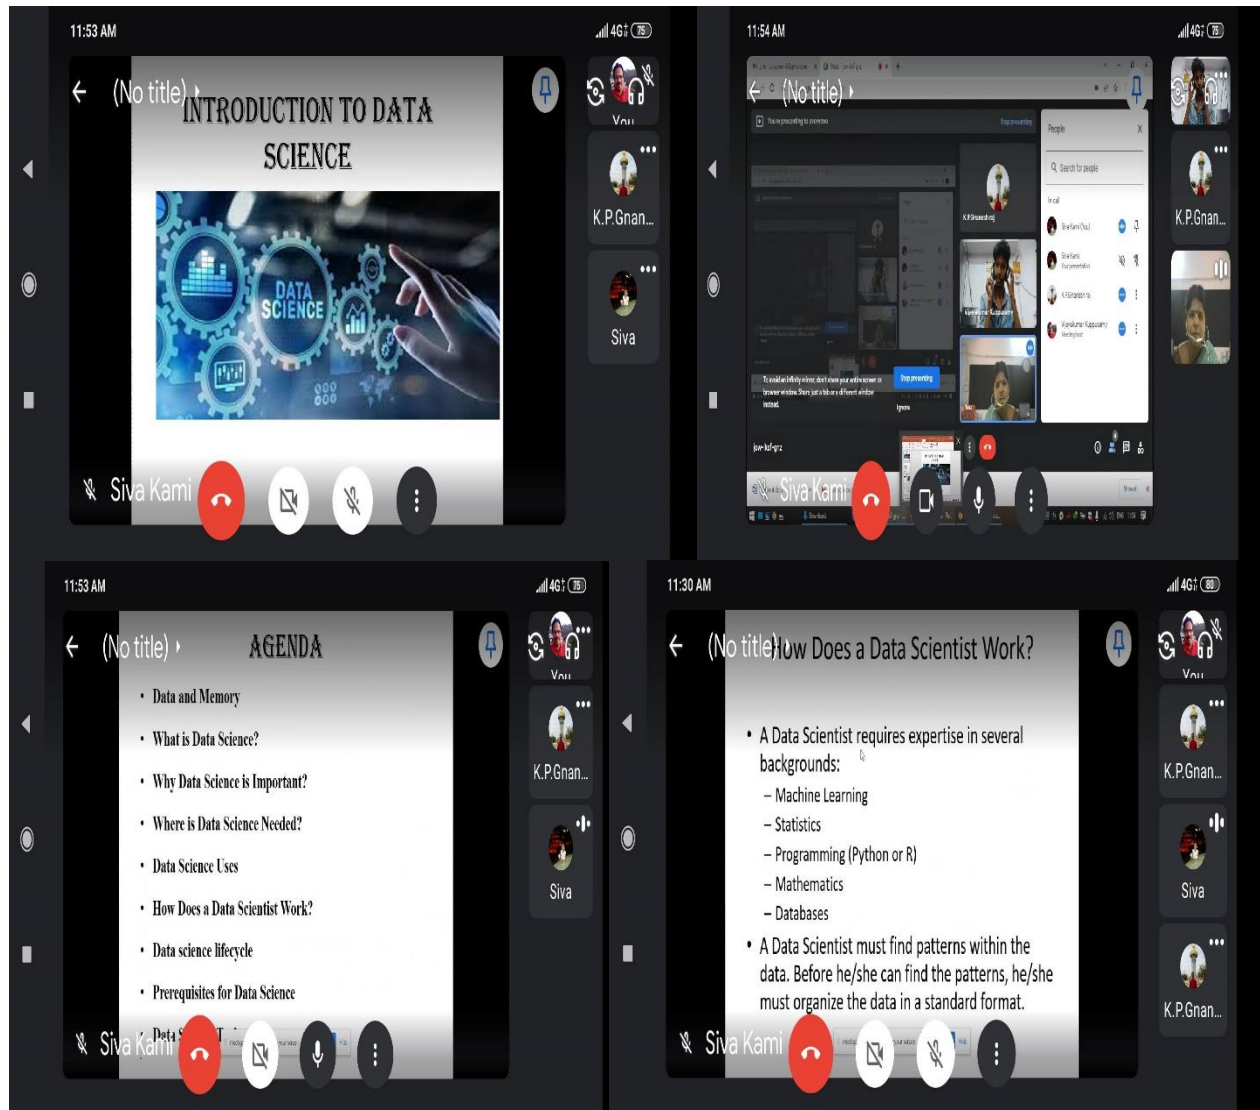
11:53 AM
4G 75

(No title)

INTRODUCTION TO DATA SCIENCE

DATA SCIENCE

You
K.P.Gnan...
Siva

Siva Kami

11:54 AM
4G 75

(No title)

People

K.P.Gnan...

Siva Kami

11:53 AM
4G 75

(No title)

AGENDA

- Data and Memory
- What is Data Science?
- Why Data Science is Important?
- Where is Data Science Needed?
- Data Science Uses
- How Does a Data Scientist Work?
- Data science lifecycle
- Prerequisites for Data Science
- Data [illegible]

You
K.P.Gnan...
Siva

Siva Kami

11:30 AM
4G 80

(No title)

How Does a Data Scientist Work?

- A Data Scientist requires expertise in several backgrounds:
 – Machine Learning
 – Statistics
 – Programming (Python or R)
 – Mathematics
 – Databases
- A Data Scientist must find patterns within the data. Before he/she can find the patterns, he/she must organize the data in a standard format.

You
K.P.Gnan...
Siva
K.P.Gnan...

Siva Kami